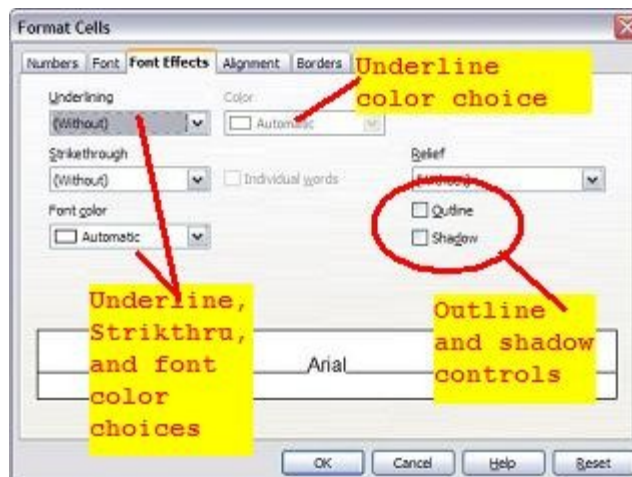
Format Cells

Numbers | Font | Font Effects | Alignment | Borders

Underline color choice

Underlining
(Without)

Color
Automatic

Strikethrough
(Without)

Individual words

Relief
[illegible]

Font color
Automatic

Outline
Shadow

Underline, Strikthru, and font color choices

Outline and shadow controls

Arial

OK | Cancel | Help | Reset